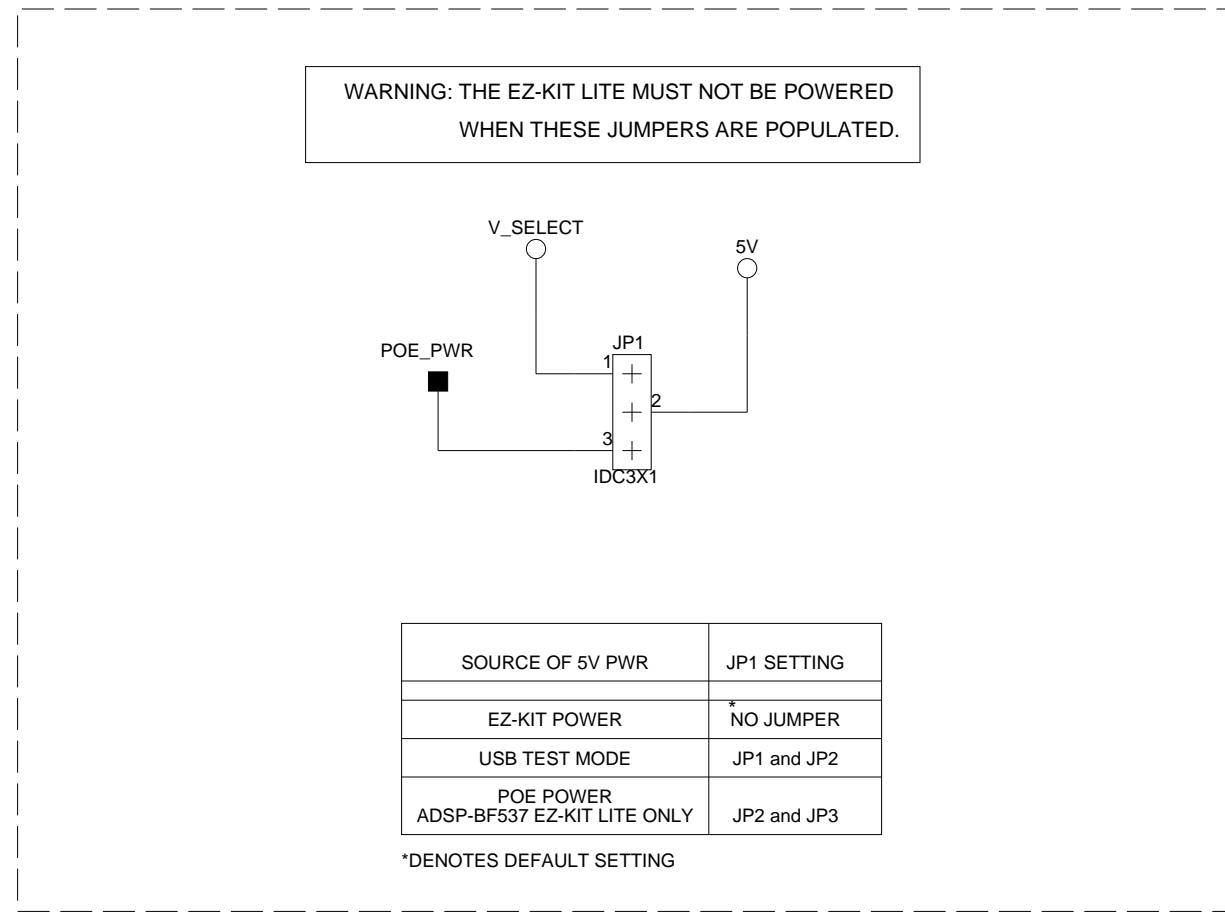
WARNING: THE EZ-KIT LITE MUST NOT BE POWERED WHEN THESE JUMPERS ARE POPULATED.

V_SELECT

5V

POE_PWR

JP1

1

2

3

IDC3X1

| SOURCE OF 5V PWR | JP1 SETTING |
|---|---|
| | |
| EZ-KIT POWER | *NO JUMPER |
| USB TEST MODE | JP1 and JP2 |
| POE POWER ADSP-BF537 EZ-KIT LITE ONLY | JP2 and JP3 |

*DENOTES DEFAULT SETTING